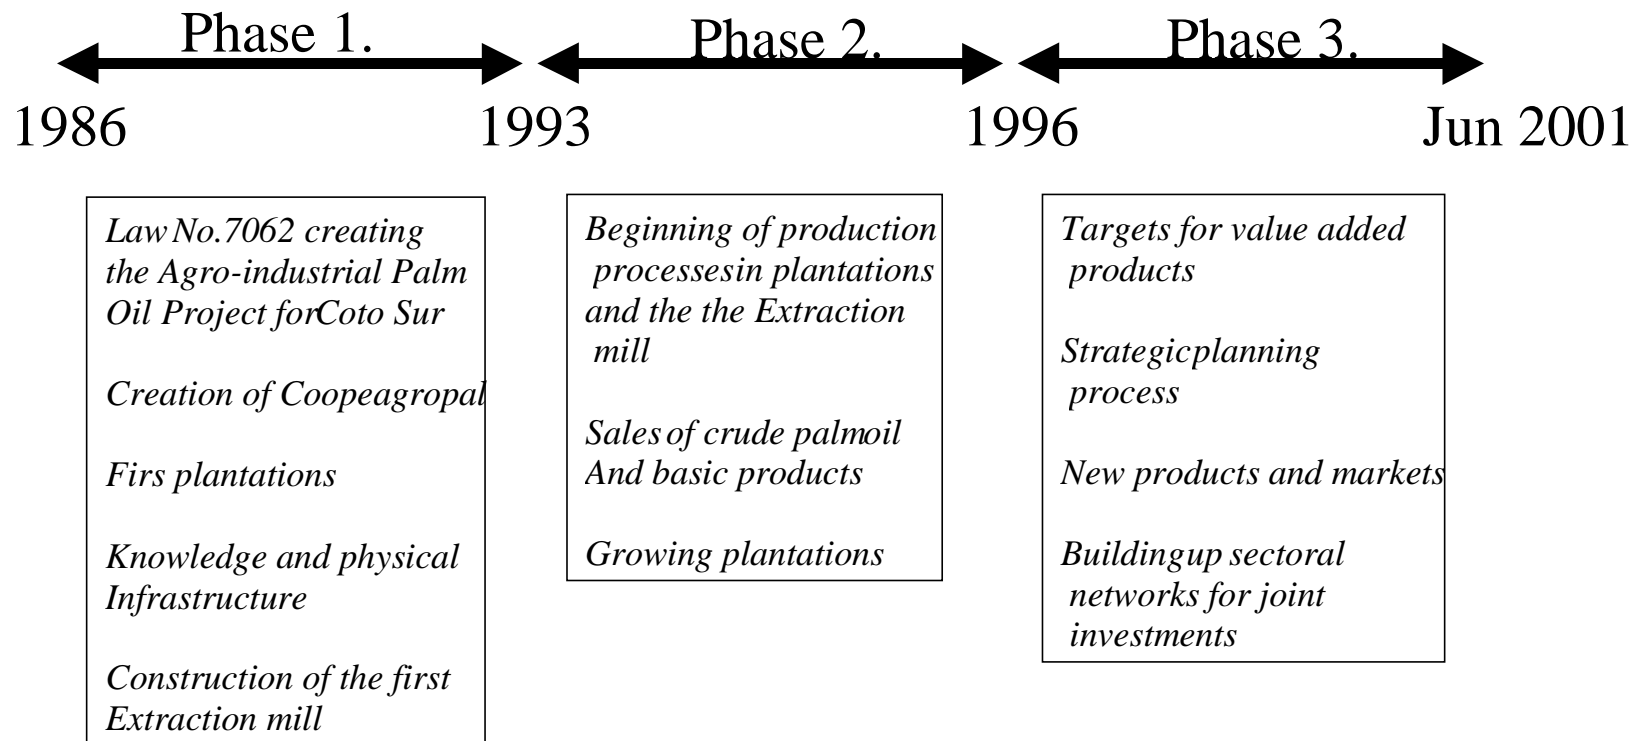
Phase 1.

1986

1993

Law No.7062 creating the Agro-industrial Palm Oil Project forCoto Sur

Creation of Coopeagropal

Firs plantations

Knowledge and physical Infrastructure

Construction of the first Extraction mill

Phase 2.

1996

Beginning of production processesin plantations and the the Extraction mill

Sales of crude palmoil And basic products

Growing plantations

Phase 3.

Jun 2001

Targets for value added products

Strategicplanning process

New products and markets

Buildingup sectoral networks for joint investments